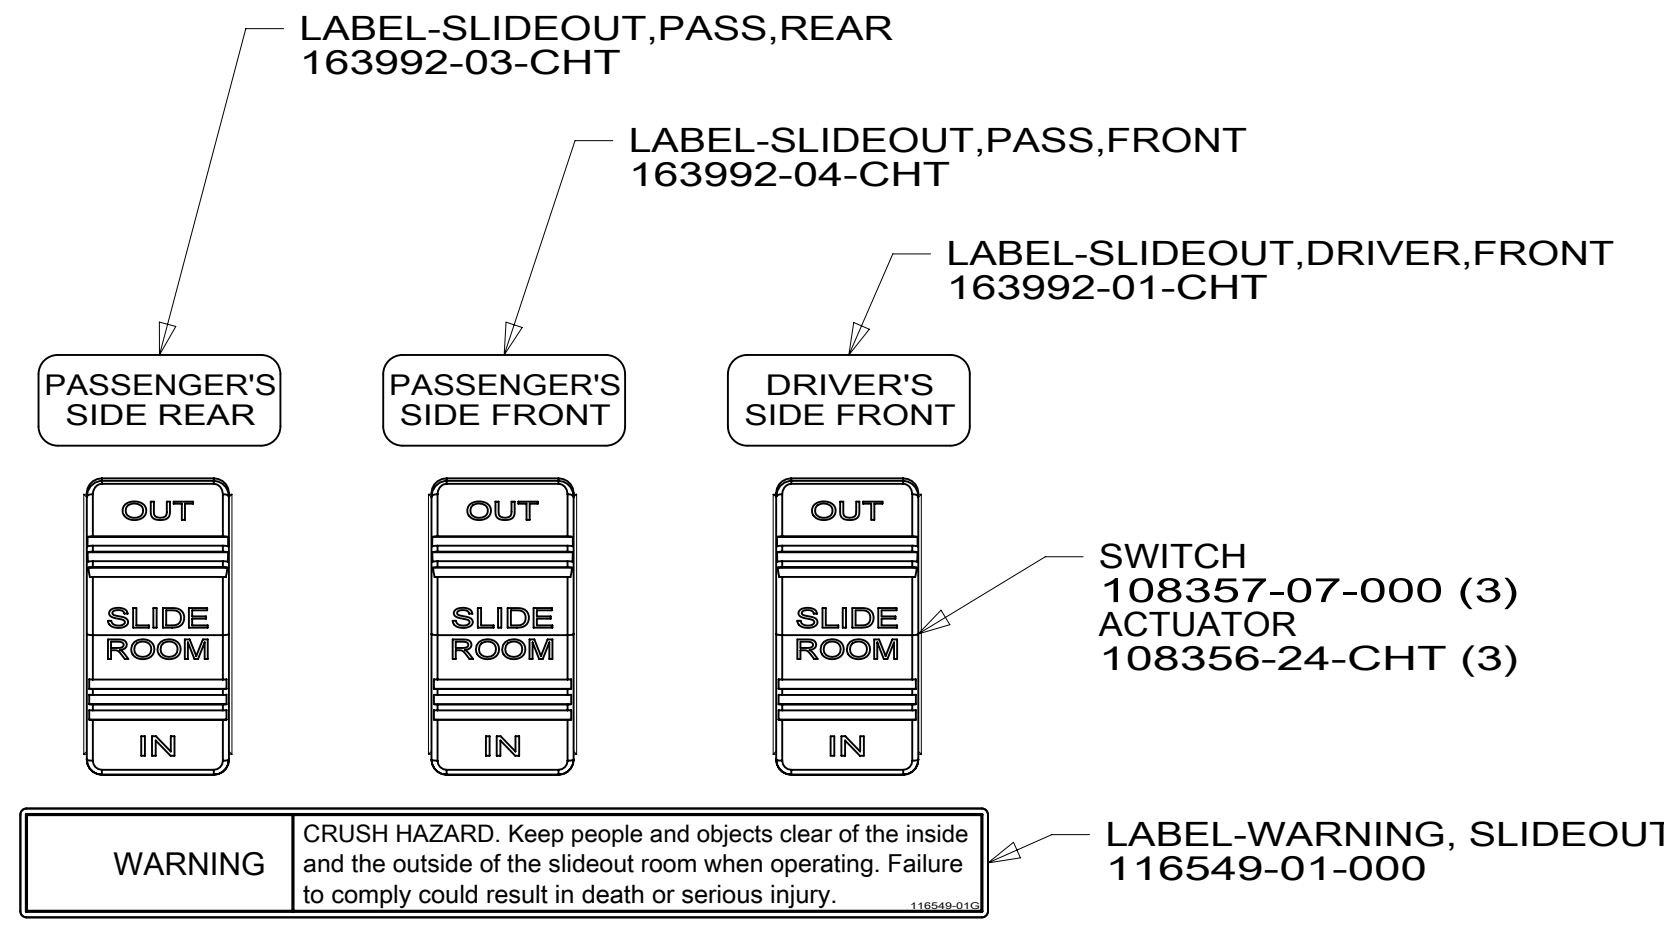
LABEL-SLIDEOUT,PASS,REAR
163992-03-CHT

LABEL-SLIDEOUT,PASS,FRONT
163992-04-CHT

LABEL-SLIDEOUT,DRIVER,FRONT
163992-01-CHT

PASSENGER'S SIDE REAR

PASSENGER'S SIDE FRONT

DRIVER'S SIDE FRONT

OUT
SLIDE ROOM
IN

OUT
SLIDE ROOM
IN

OUT
SLIDE ROOM
IN

SWITCH
108357-07-000 (3)
ACTUATOR
108356-24-CHT (3)

| WARNING | CRUSH HAZARD. Keep people and objects clear of the inside and the outside of the slideout room when operating. Failure to comply could result in death or serious injury. 116549-01G |
|---|---|

LABEL-WARNING, SLIDEOUT
116549-01-000